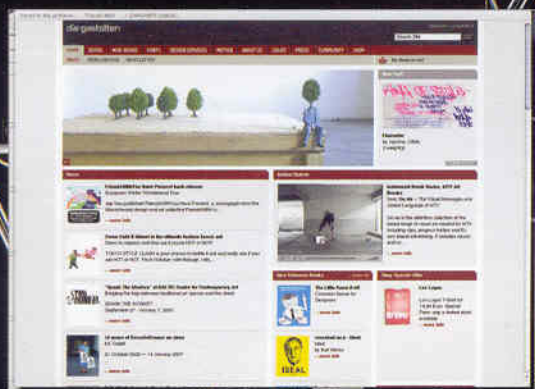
die gestalten

Search Site

HOME

News

FriendsWithYou

Freestyle

Ideal

Cao Lopes

more info

more info

more info

more info

more info

more info

more info

New Releases Books

Shop Special Offer

Online Shorts

New Stuff

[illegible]